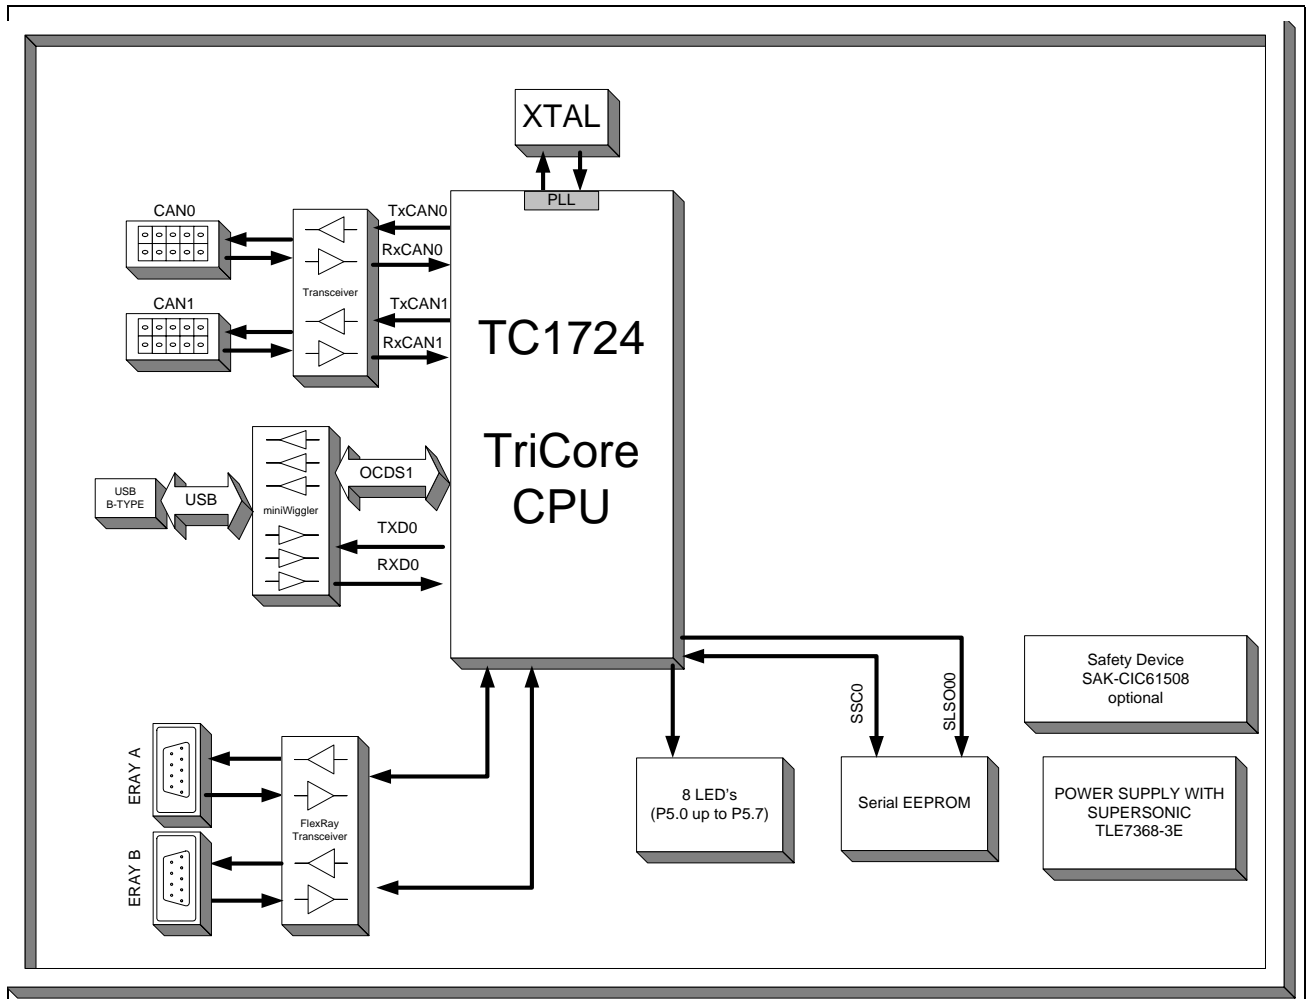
XTAL

PLL

CAN0

TxCAN0

RxCAN0

Transceiver

CAN1

TxCAN1

RxCAN1

TC1724

TriCore
CPU

USB
B-TYPE

USB

miniWiggler

OCDS1

TXD0

RXD0

Safety Device
SAK-CIC61508
optional

SSC0

SLSO00

ERAY A

ERAY B

FlexRay
Transceiver

8 LED's
(P5.0 up to P5.7)

Serial EEPROM

POWER SUPPLY WITH
SUPERSONIC
TLE7368-3E